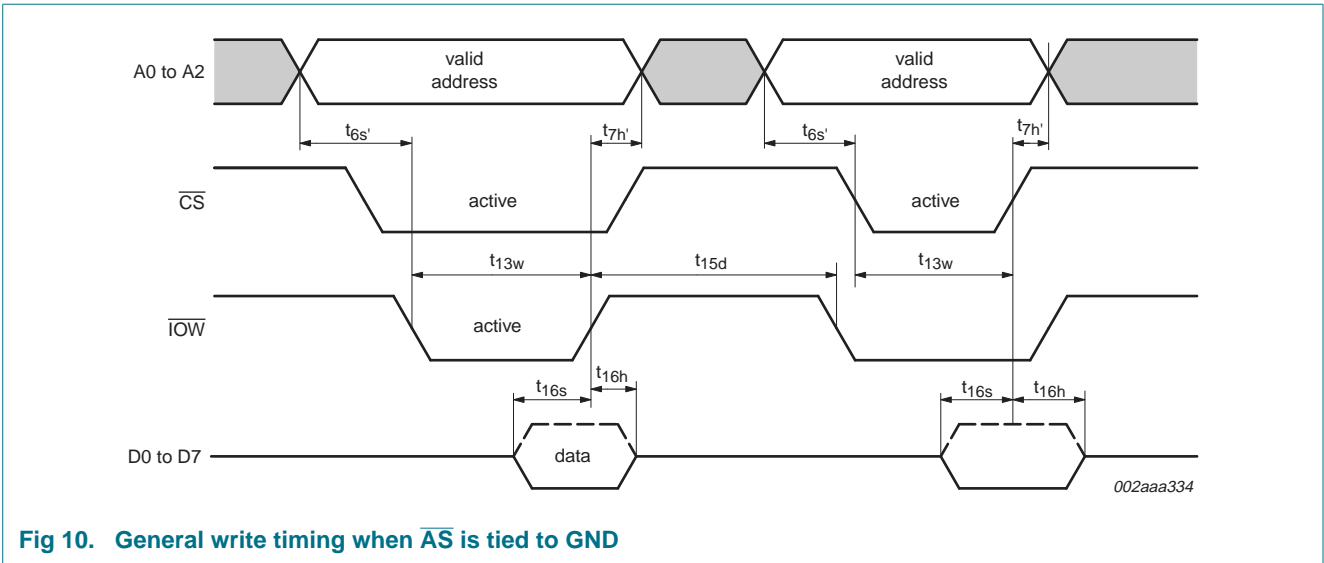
A0 to A2

valid address

valid address

$t_{6s'}$

$t_{7h'}$

$t_{6s'}$

$t_{7h'}$

$\overline{CS}$

active

active

$t_{13w}$

$t_{15d}$

$t_{13w}$

$\overline{IOW}$

active

$t_{16s}$

$t_{16h}$

$t_{16s}$

$t_{16h}$

D0 to D7

data

002aaa334

Fig 10. General write timing when $\overline{AS}$ is tied to GND